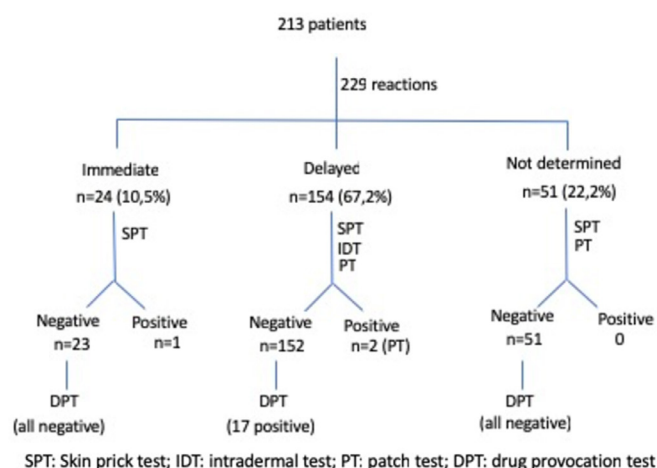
213 patients

229 reactions

Immediate
n=24 (10,5%)

SPT

Negative
n=23

Positive
n=1

DPT
(all negative)

Delayed
n=154 (67,2%)

SPT
IDT
PT

Negative
n=152

Positive
n=2 (PT)

DPT
(17 positive)

Not determined
n=51 (22,2%)

SPT
PT

Negative
n=51

Positive
0

DPT
(all negative)

SPT: Skin prick test; IDT: intradermal test; PT: patch test; DPT: drug provocation test